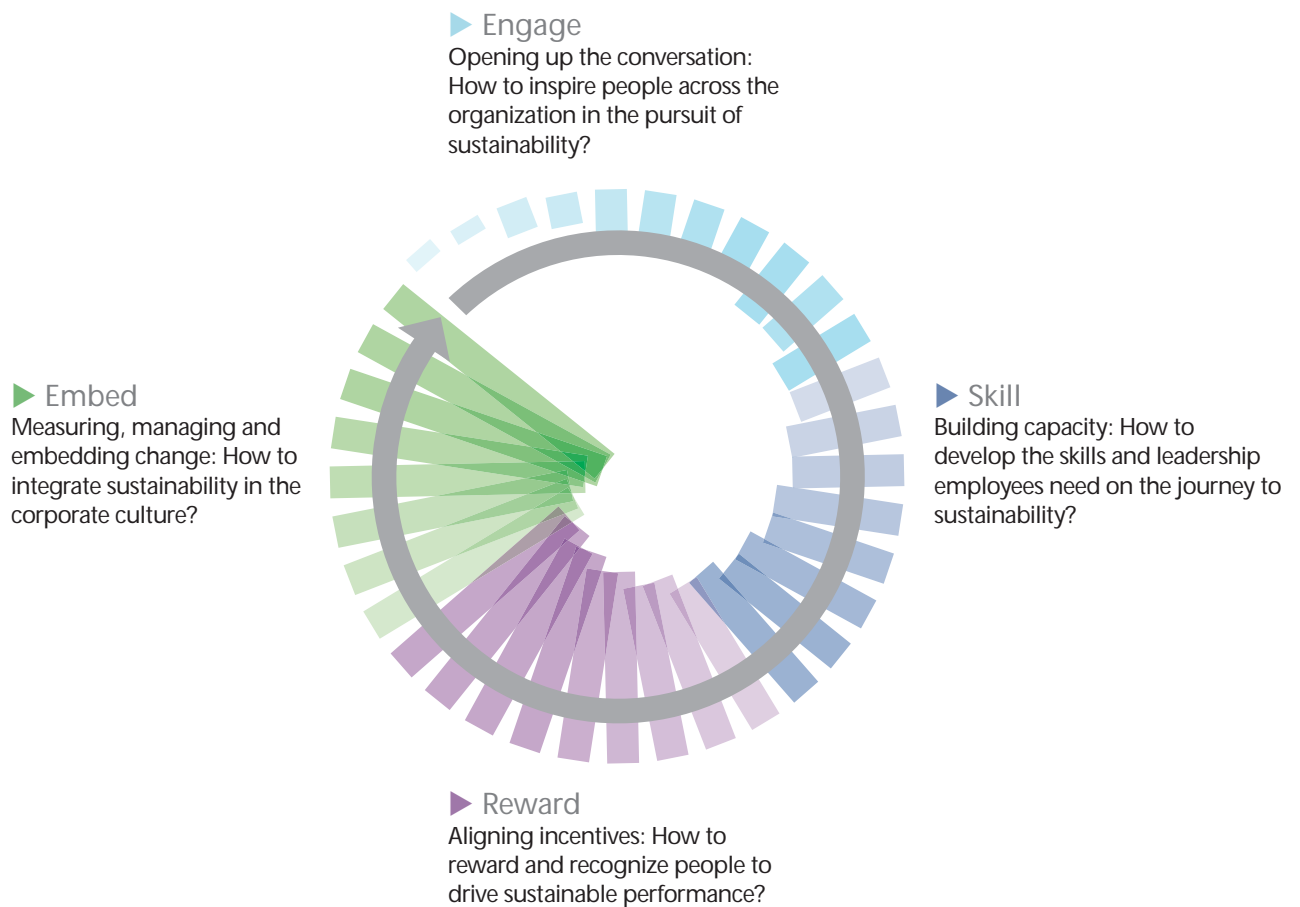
Engage
Opening up the conversation: How to inspire people across the organization in the pursuit of sustainability?

Embed
Measuring, managing and embedding change: How to integrate sustainability in the corporate culture?

Skill
Building capacity: How to develop the skills and leadership employees need on the journey to sustainability?

Reward
Aligning incentives: How to reward and recognize people to drive sustainable performance?